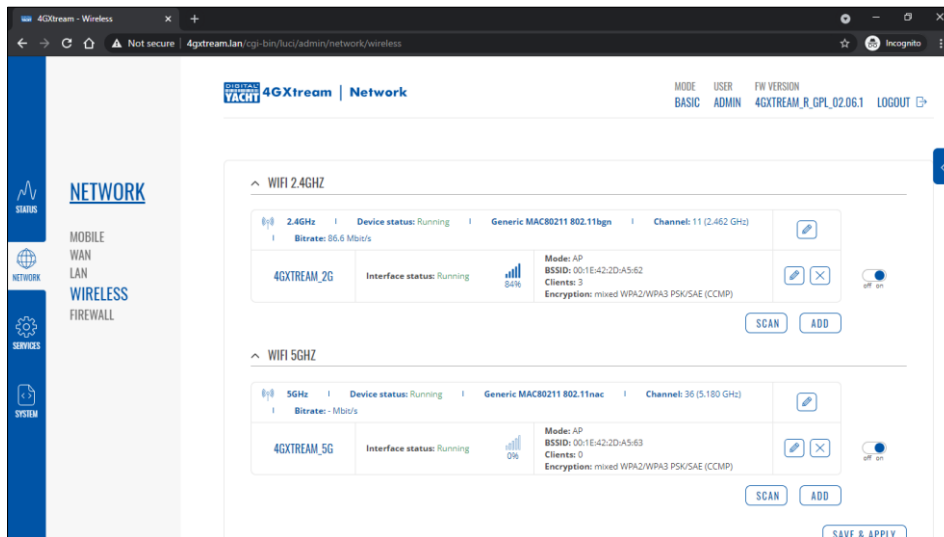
4GXtream - Wireless ×
Not secure | 4gxtream.lan/cgi-bin/luci/admin/network/wireless
Incognito

DIGITAL YACHT 4GXtream | Network

MODE BASIC
USER ADMIN
FW VERSION 4GXTREAM_R_GPL_02.06.1
LOGOUT

STATUS
NETWORK
SERVICES
SYSTEM

NETWORK
MOBILE
WAN
LAN
WIRELESS
FIREWALL

WIFI 2.4GHZ

2.4GHz | Device status: Running | Generic MAC80211 802.11bgn | Channel: 11 (2.462 GHz) | Bitrate: 86.6 Mbit/s

4GXTREAM_2G
Interface status: Running
84%
Mode: AP
BSSID: 00:1E:42:2D:A5:62
Clients: 3
Encryption: mixed WPA2/WPA3 PSK/SAE (CCMP)
off on

SCAN ADD

WIFI 5GHZ

5GHz | Device status: Running | Generic MAC80211 802.11nac | Channel: 36 (5.180 GHz) | Bitrate: - Mbit/s

4GXTREAM_5G
Interface status: Running
0%
Mode: AP
BSSID: 00:1E:42:2D:A5:63
Clients: 0
Encryption: mixed WPA2/WPA3 PSK/SAE (CCMP)
off on

SCAN ADD

SAVE & APPLY